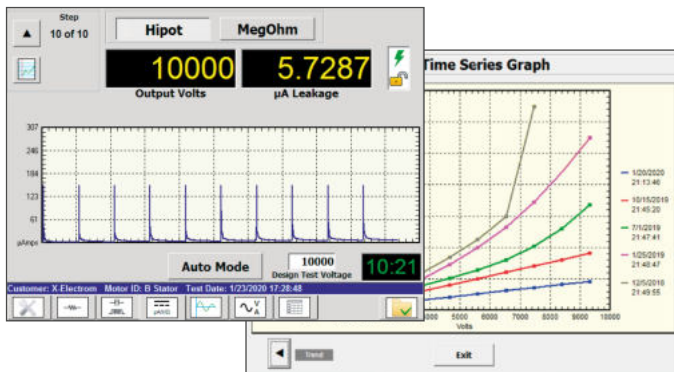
Step
10 of 10

Hipot

MegOhm

10000
Output Volts

5.7287
µA Leakage

307
246
184
123
61
µAmps

Auto Mode

10000
Design Test Voltage

10:21

Customer: X-Electrom Motor ID: B Stator Test Date: 1/23/2020 17:28:48

µA/kΩ

Time Series Graph

1/20/2020
21:13:46

10/15/2019
21:45:20

7/1/2019
21:47:41

1/25/2019
21:48:47

12/5/2018
21:49:55

4000 5000 6000 7000 8000 9000
Volts

Send

Exit